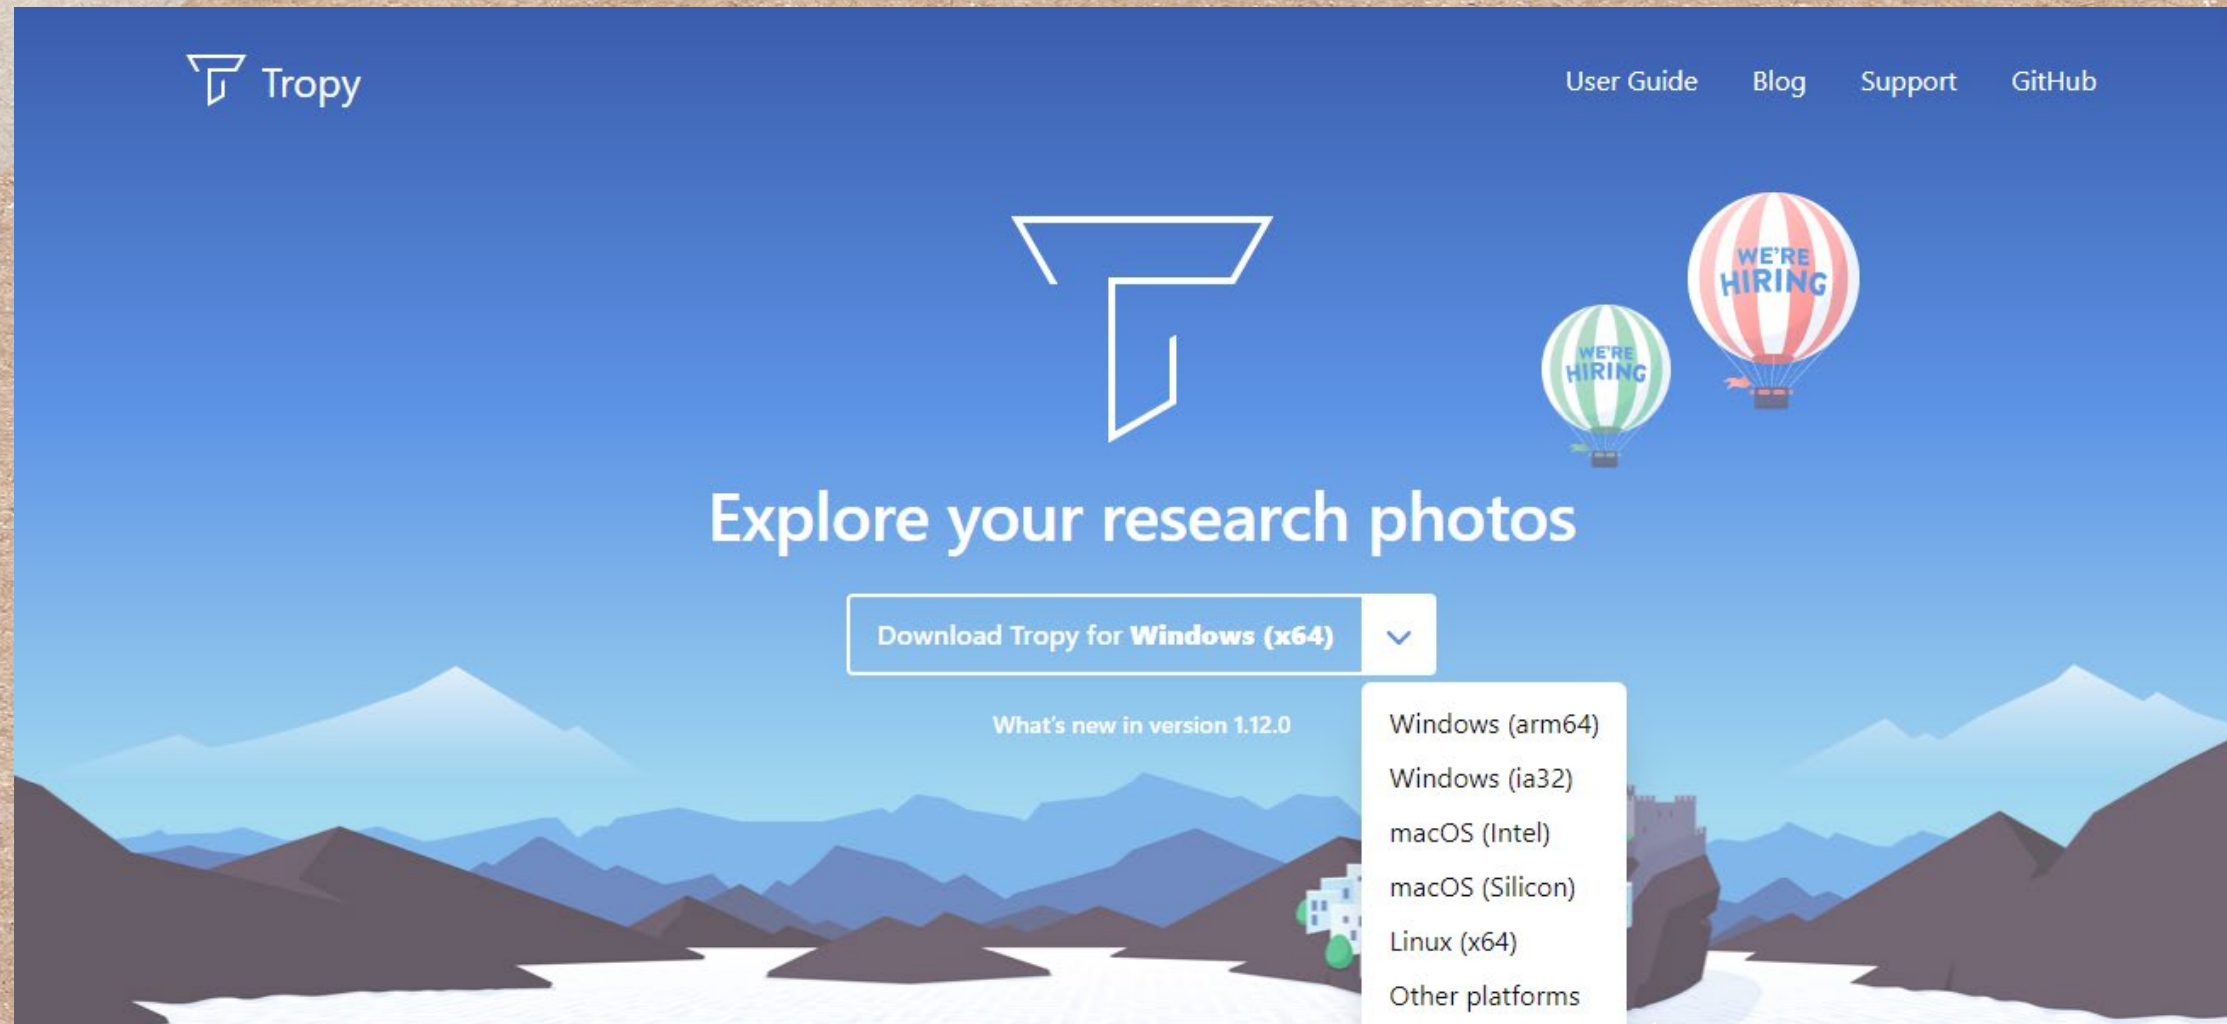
Tropy

User Guide Blog Support GitHub

WE'RE HIRING

WE'RE HIRING

Explore your research photos

Download Tropy for **Windows (x64)**

What's new in version 1.12.0

Windows (arm64)
Windows (ia32)
macOS (Intel)
macOS (Silicon)
Linux (x64)
Other platforms